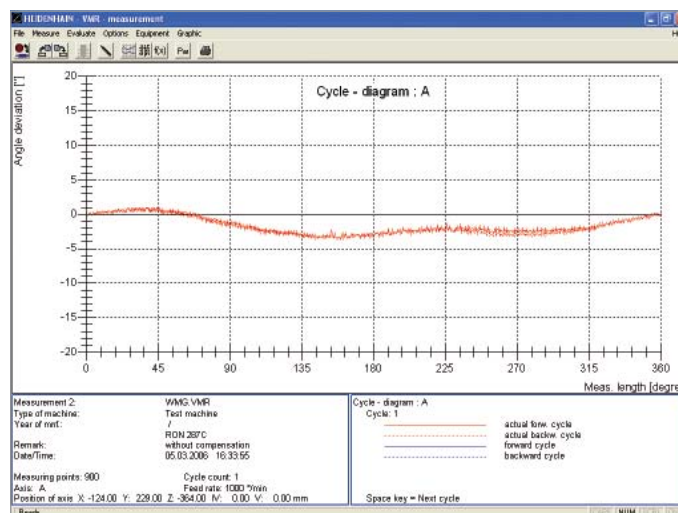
HEIDENHAIN - VMR - measurement

File Measure Evaluate Options Equipment Graphic

Angle deviation ["]

Cycle - diagram ; A

20
15
10
5
0
-5
-10
-15
-20

0 45 90 135 180 225 270 315 360

Meas. length [degre

Measurement 2: WMG.VMR
Type of machine: Test machine
Year of mnf: /
RON 287C
Remark: without compensation
Date/Time: 05.03.2006 16:33:55

Measuring points: 900 Cycle count: 1
Axis: A Feed rate: 1000 °/min
Position of axis X: -124.00 Y: 229.00 Z: -364.00 W: 0.00 V: 0.00 mm

Cycle - diagram : A
Cycle: 1
actual forw. cycle
actual backw. cycle
forward cycle
backward cycle

Space key = Next cycle

Ready NUM